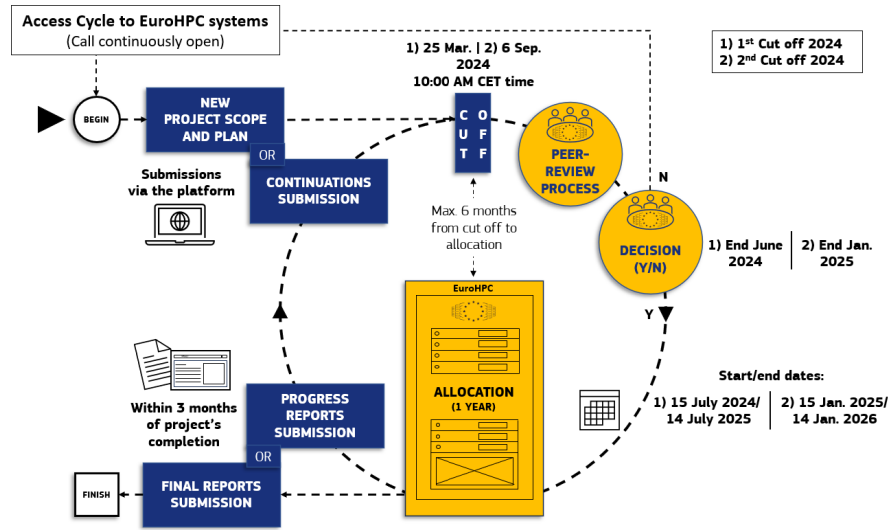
Access Cycle to EuroHPC systems
(Call continuously open)

1) $1^{st}$ Cut off 2024
2) $2^{nd}$ Cut off 2024

BEGIN

NEW PROJECT SCOPE AND PLAN

OR

CONTINUATIONS SUBMISSION

Submissions via the platform

1) 25 Mar. | 2) 6 Sep. 2024
10:00 AM CET time

CUT OFF

Max. 6 months from cut off to allocation

PEER-REVIEW PROCESS

N

DECISION (Y/N)

1) End June 2024 | 2) End Jan. 2025

Y

EuroHPC

ALLOCATION (1 YEAR)

Start/end dates:
1) 15 July 2024/ 14 July 2025 | 2) 15 Jan. 2025/ 14 Jan. 2026

Within 3 months of project's completion

PROGRESS REPORTS SUBMISSION

OR

FINAL REPORTS SUBMISSION

FINISH